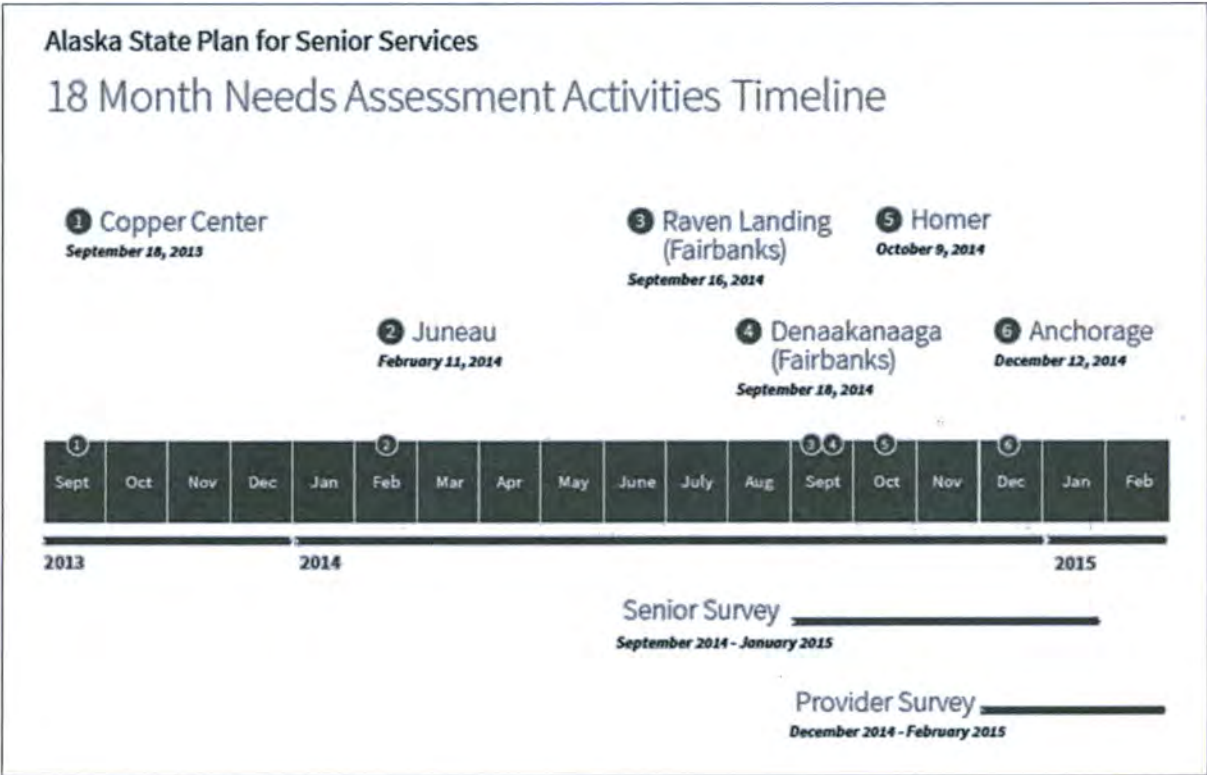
Alaska State Plan for Senior Services

18 Month Needs Assessment Activities Timeline

1 Copper Center
September 18, 2013

3 Raven Landing (Fairbanks)
September 16, 2014

5 Homer
October 9, 2014

2 Juneau
February 11, 2014

4 Denaakanaaga (Fairbanks)
September 18, 2014

6 Anchorage
December 12, 2014

| 1 Sept | Oct | Nov | Dec | Jan | 2 Feb | Mar | Apr | May | June | July | Aug | 3 4 Sept | 5 Oct | Nov | 6 Dec | Jan | Feb |
|---|---|---|---|---|---|---|---|---|---|---|---|---|---|---|---|---|---|

2013

2014

2015

Senior Survey
September 2014 - January 2015

Provider Survey
December 2014 - February 2015